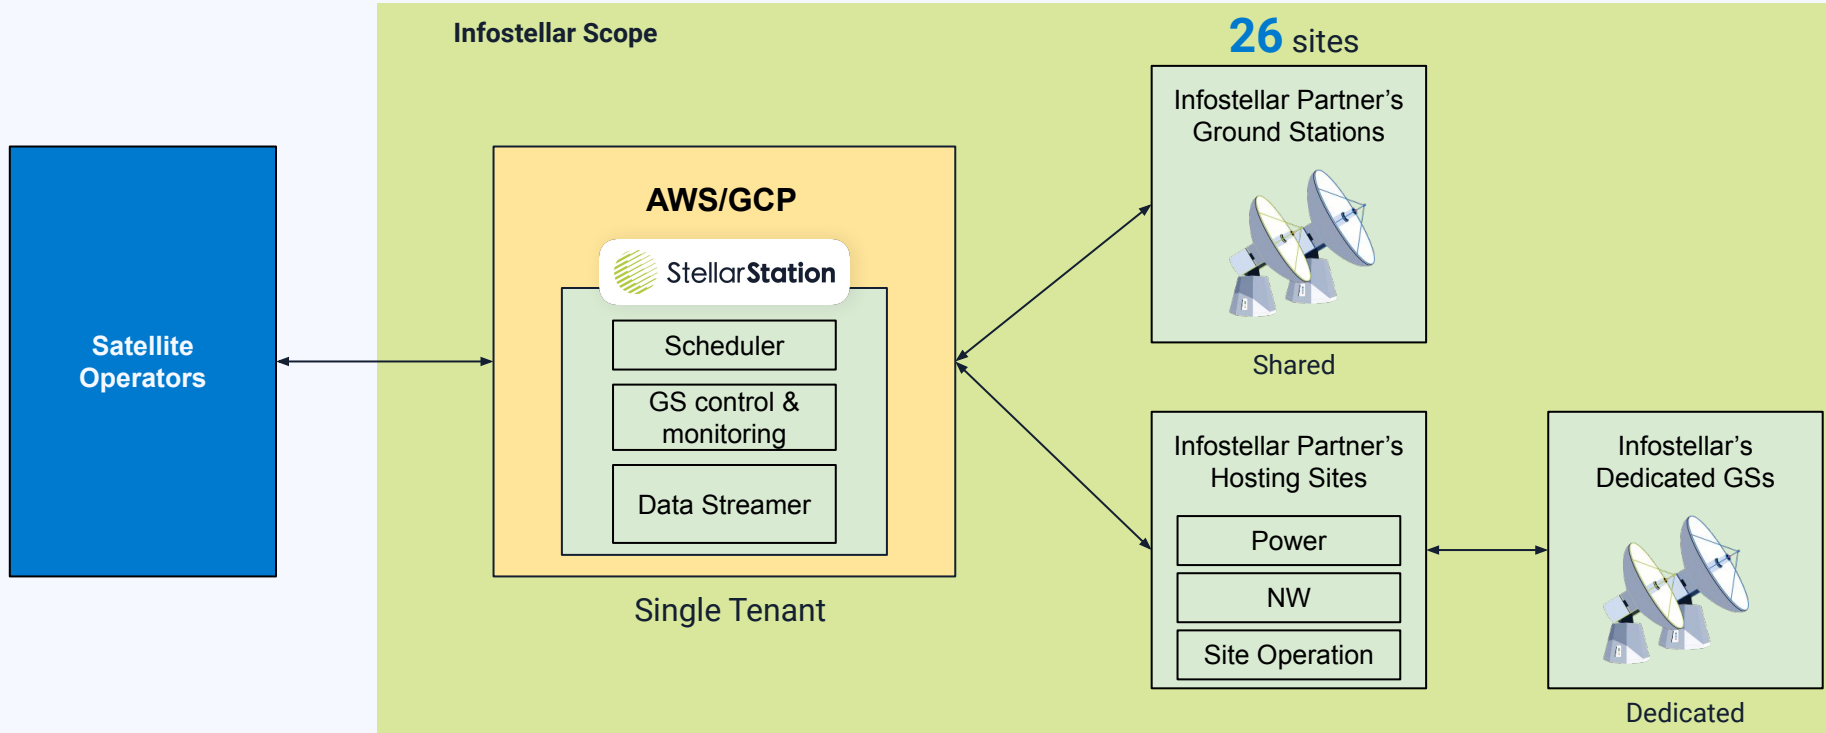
Satellite Operators

Infostellar Scope

AWS/GCP

StellarStation

Scheduler

GS control & monitoring

Data Streamer

Single Tenant

26 sites

Infostellar Partner's Ground Stations

Shared

Infostellar Partner's Hosting Sites

Power

NW

Site Operation

Infostellar's Dedicated GSs

Dedicated